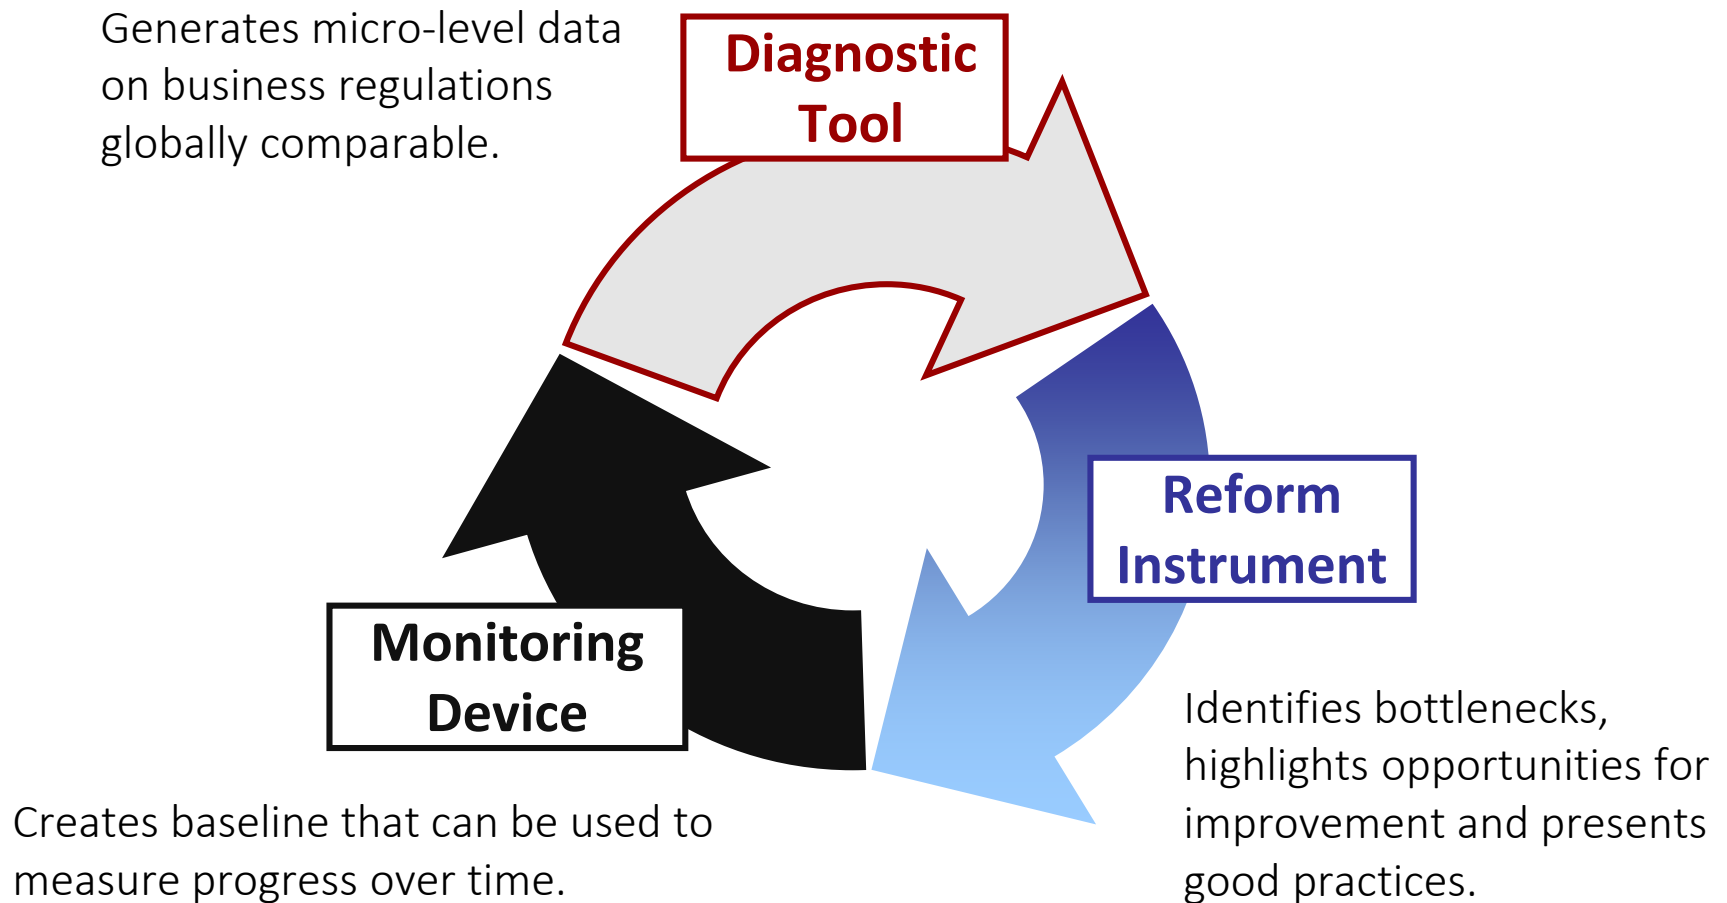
Generates micro-level data on business regulations globally comparable.

Diagnostic Tool

Reform Instrument

Identifies bottlenecks, highlights opportunities for improvement and presents good practices.

Monitoring Device

Creates baseline that can be used to measure progress over time.